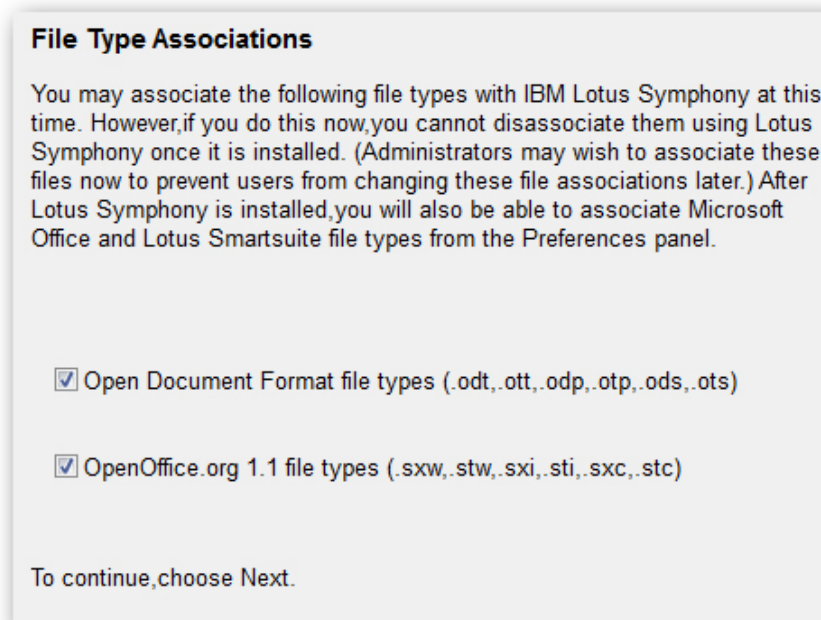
File Type Associations

You may associate the following file types with IBM Lotus Symphony at this time. However,if you do this now,you cannot disassociate them using Lotus Symphony once it is installed. (Administrators may wish to associate these files now to prevent users from changing these file associations later.) After Lotus Symphony is installed,you will also be able to associate Microsoft Office and Lotus Smartsuite file types from the Preferences panel.

☑ Open Document Format file types (.odt,.ott,.odp,.otp,.ods,.ots)

☑ OpenOffice.org 1.1 file types (.sxw,.stw,.sxi,.sti,.sxc,.stc)

To continue,choose Next.